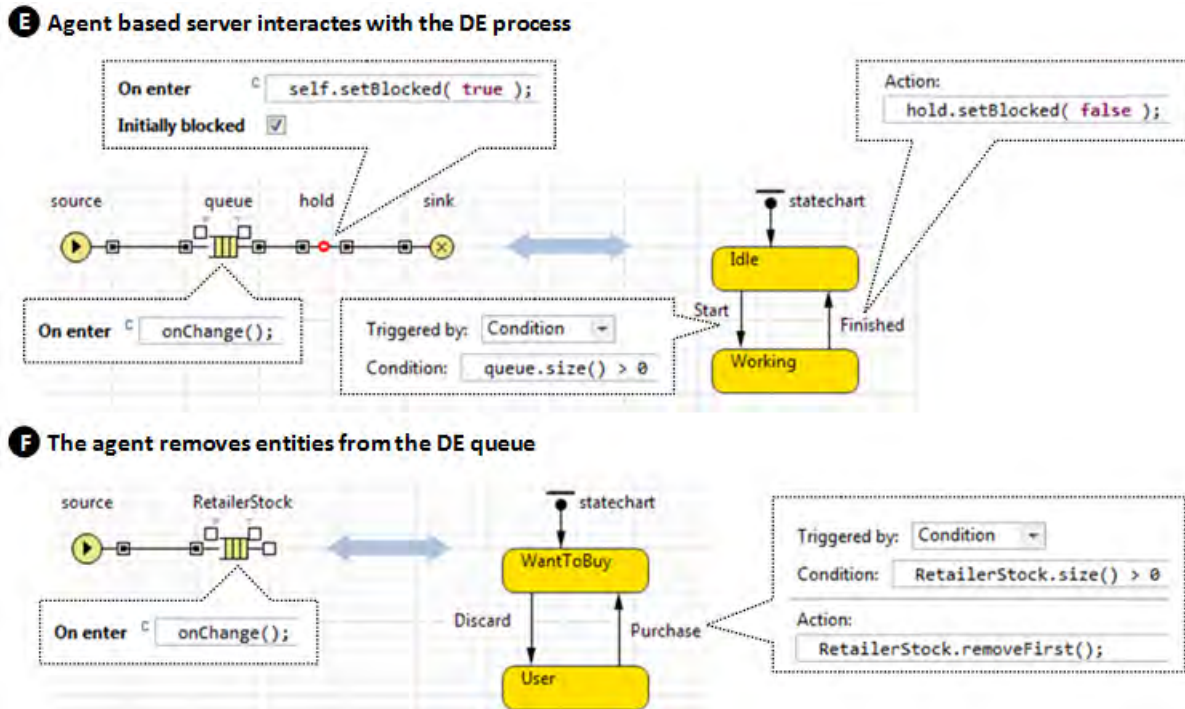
E Agent based server interactes with the DE process

On enter C self.setBlocked( true );
Initially blocked ☑

Action:
hold.setBlocked( false );

source queue hold sink

statechart

Idle

Start

Finished

Working

On enter C onChange();

Triggered by: Condition

Condition: queue.size() > 0

F The agent removes entities from the DE queue

source RetailerStock

statechart

WantToBuy

Discard

Purchase

User

On enter C onChange();

Triggered by: Condition

Condition: RetailerStock.size() > 0

Action:
RetailerStock.removeFirst();